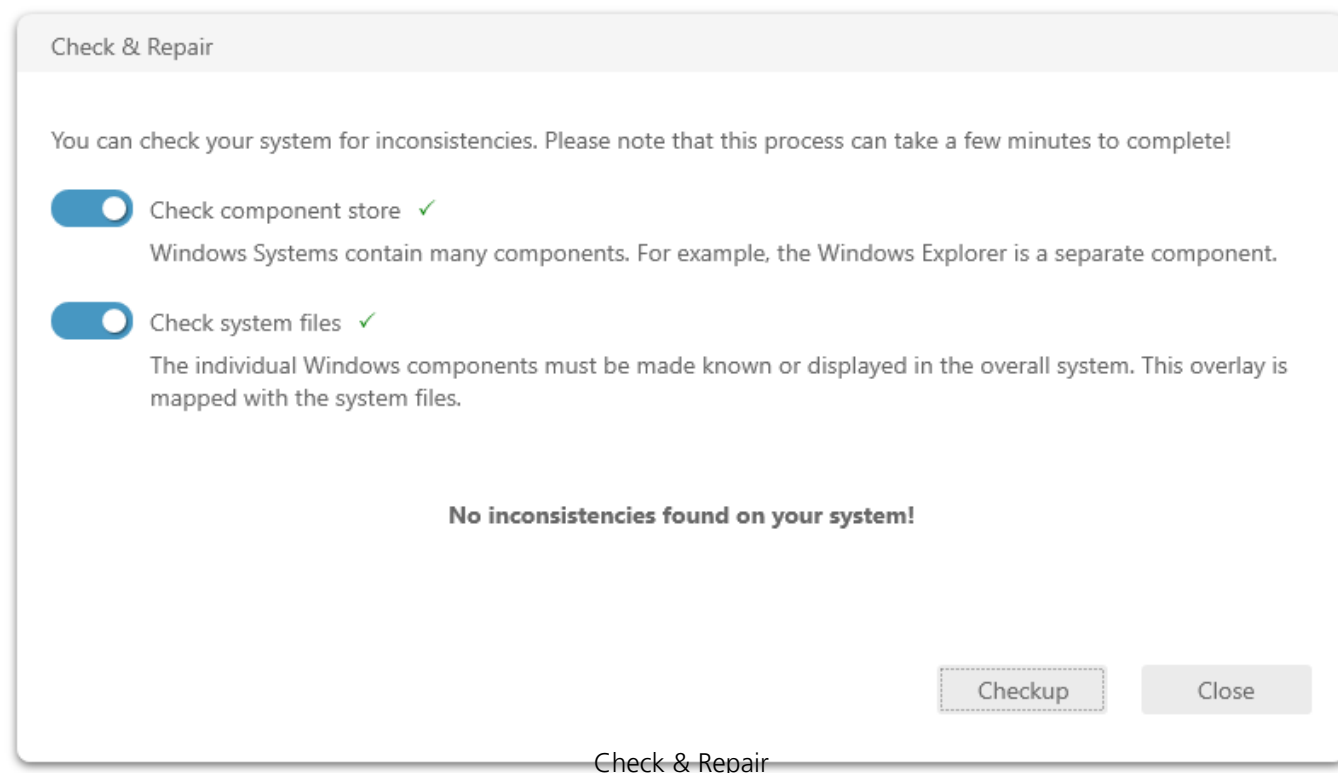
Check & Repair

You can check your system for inconsistencies. Please note that this process can take a few minutes to complete!

Check component store ✓

Windows Systems contain many components. For example, the Windows Explorer is a separate component.

Check system files ✓

The individual Windows components must be made known or displayed in the overall system. This overlay is mapped with the system files.

**No inconsistencies found on your system!**

Checkup

Close

Check & Repair